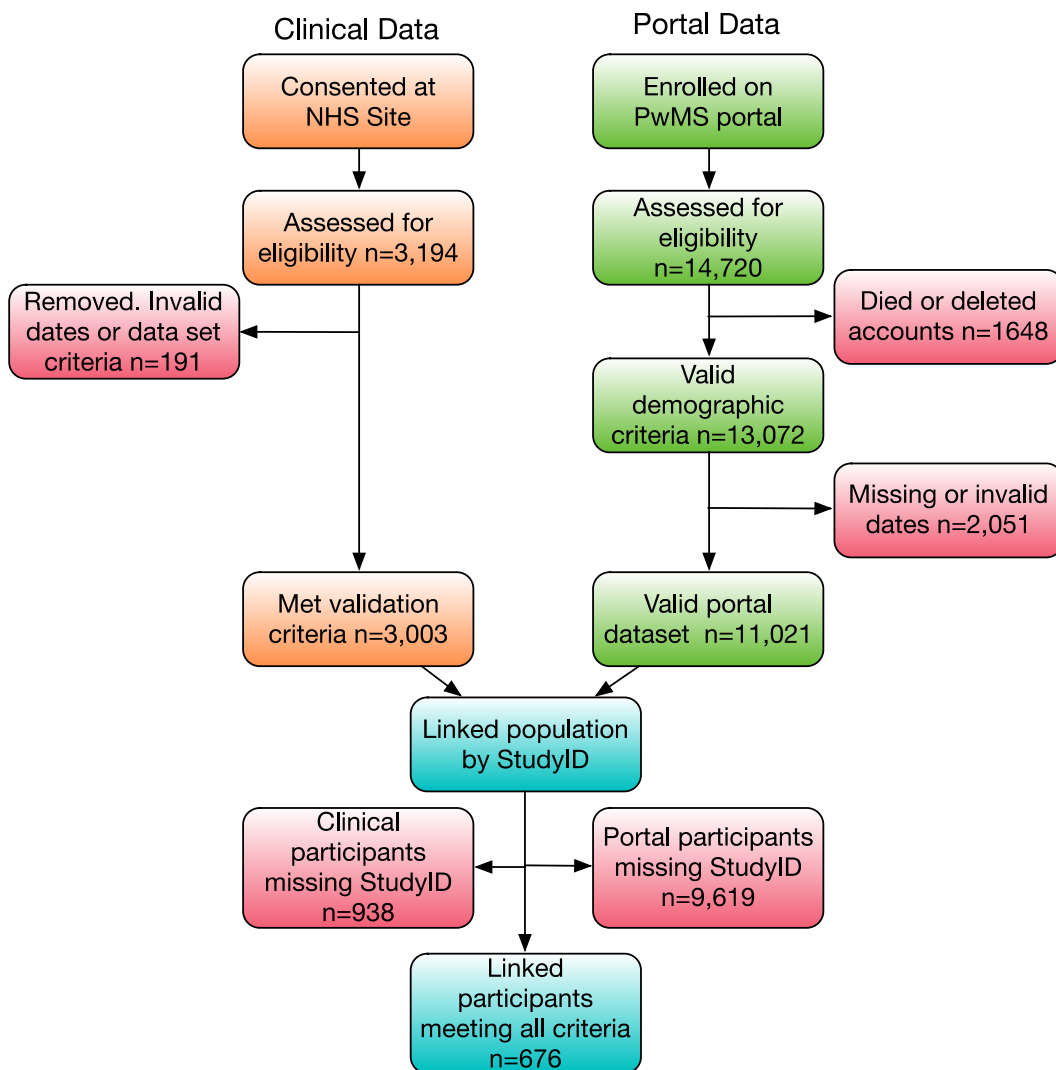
Clinical Data

Portal Data

Consented at NHS Site

Enrolled on PwMS portal

Assessed for eligibility n=3,194

Assessed for eligibility n=14,720

Removed. Invalid dates or data set criteria n=191

Died or deleted accounts n=1648

Valid demographic criteria n=13,072

Missing or invalid dates n=2,051

Met validation criteria n=3,003

Valid portal dataset n=11,021

Linked population by StudyID

Clinical participants missing StudyID n=938

Portal participants missing StudyID n=9,619

Linked participants meeting all criteria n=676